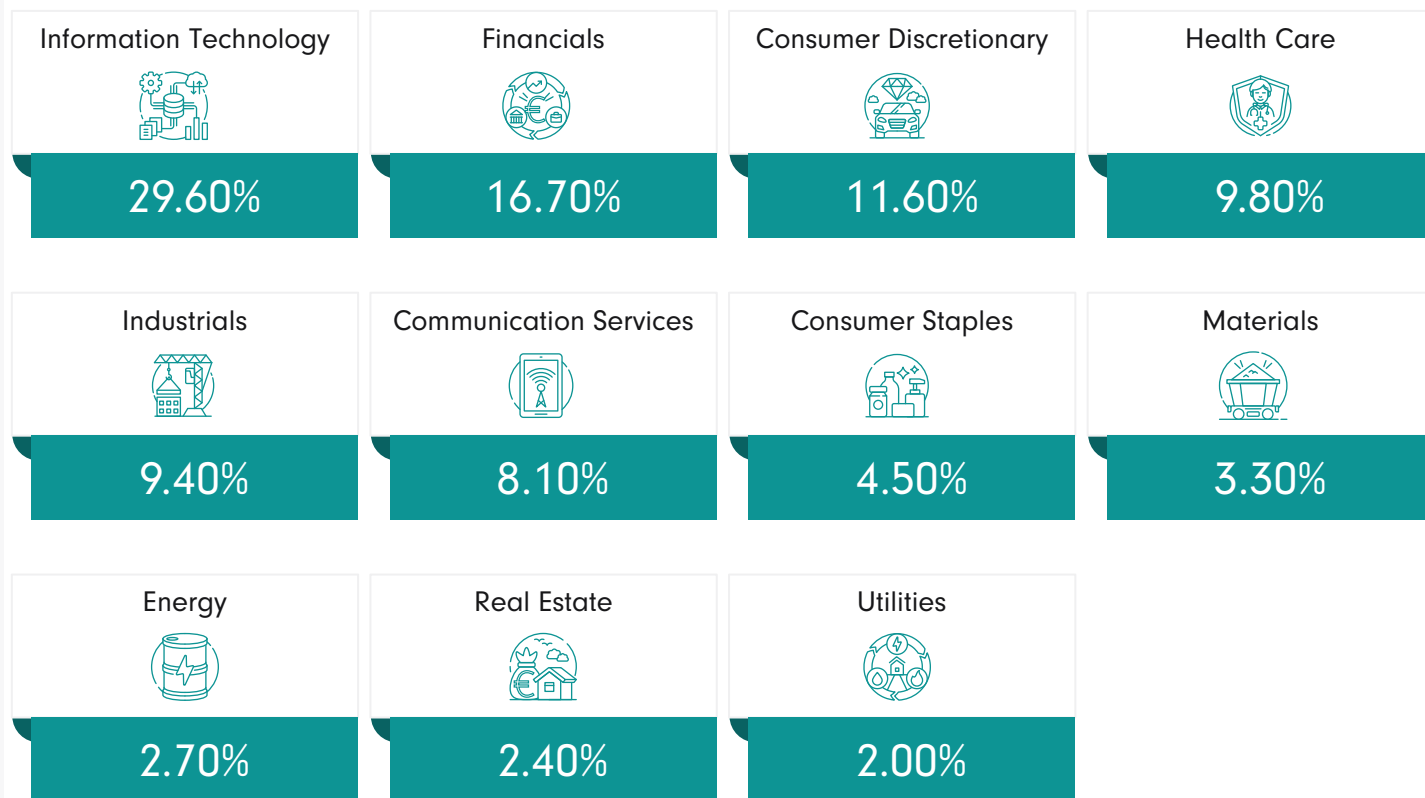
Information Technology
29.60%

Financials
16.70%

Consumer Discretionary
11.60%

Health Care
9.80%

Industrials
9.40%

Communication Services
8.10%

Consumer Staples
4.50%

Materials
3.30%

Energy
2.70%

Real Estate
2.40%

Utilities
2.00%